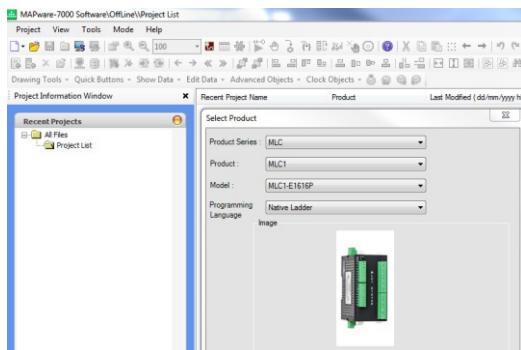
MAPware-7000 Software\OffLine\\Project List

Project View Tools Mode Help

100

Drawing Tools • Quick Buttons • Show Data • Edit Data • Advanced Objects • Clock Objects •

Project Information Window

Recent Projects

All Files

Project List

Recent Project Name

Product

Last Modified ( dd/mm/yyyy h

Select Product

Product Series : MLC

Product : MLC1

Model : MLC1-E1616P

Programming Language Native Ladder

Image